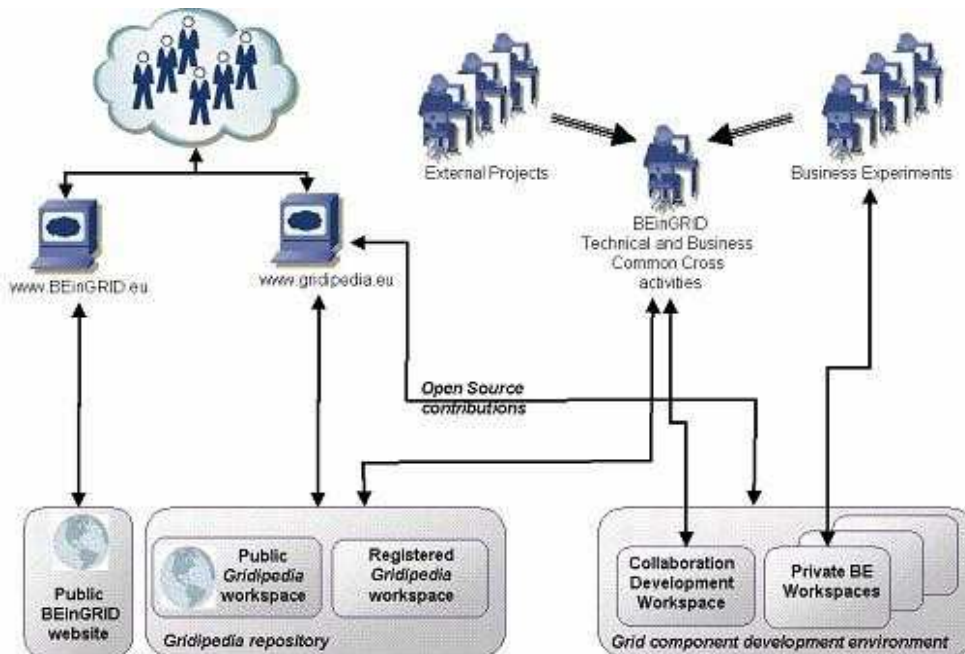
External Projects

Business Experiments

BEinGRID Technical and Business Common Cross activities

www.BEinGRID.eu

www.gridipedia.eu

Open Source contributions

Public BEinGRID website

Public Gridipedia workspace

Registered Gridipedia workspace

Gridipedia repository

Collaboration Development Workspace

Private BE Workspaces

Grid component development environment